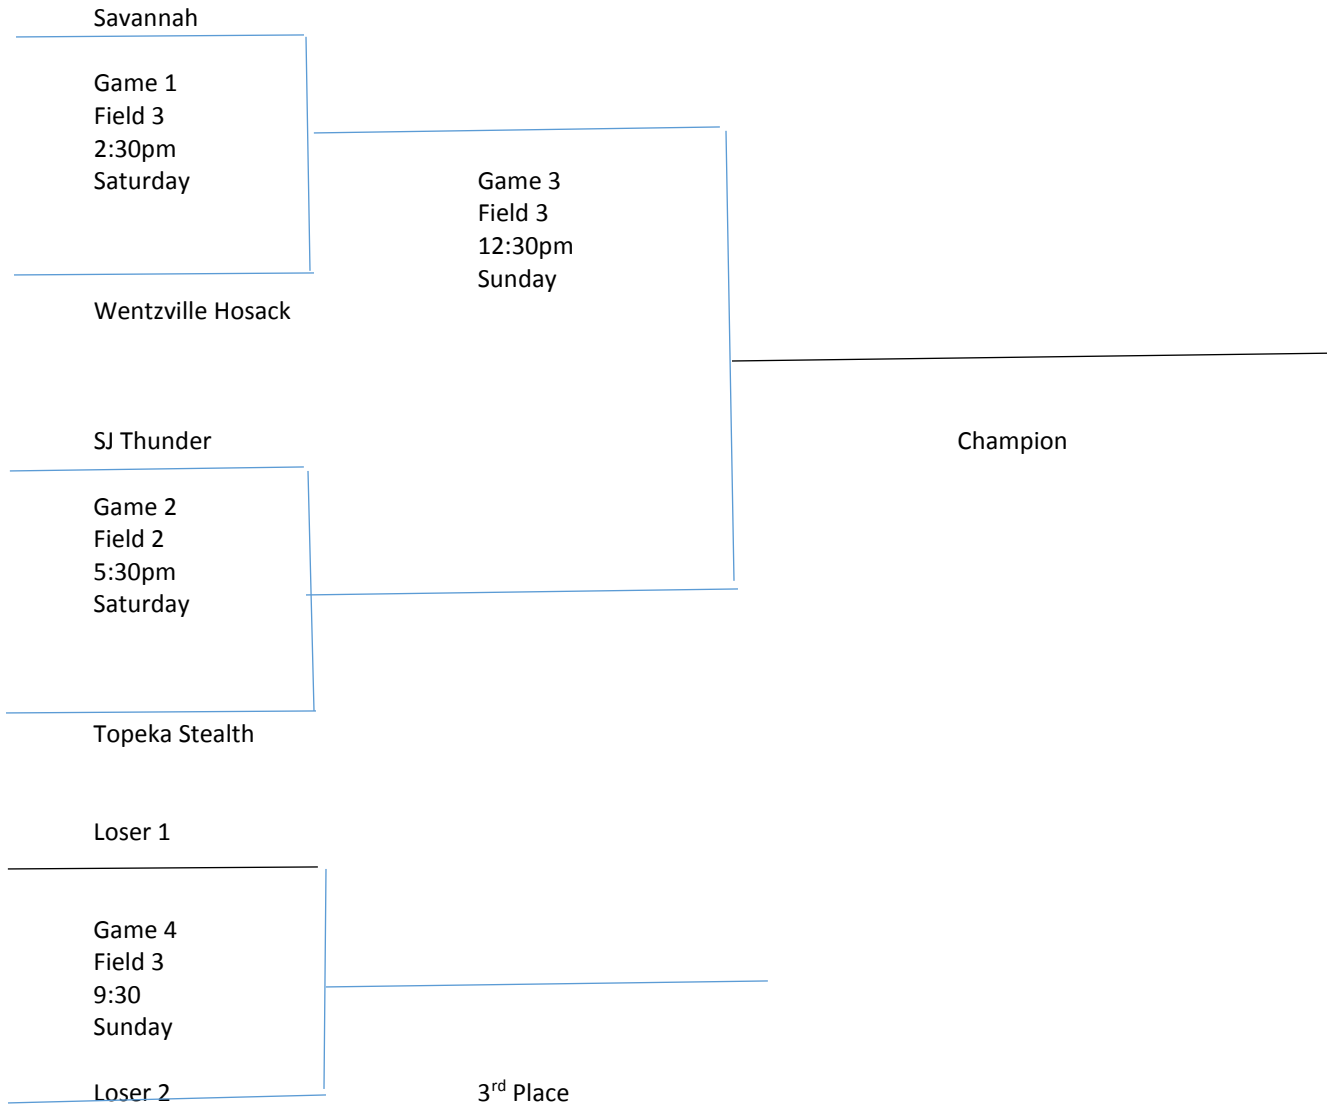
Savannah

Game 1
Field 3
2:30pm
Saturday

Wentzville Hosack

Game 3
Field 3
12:30pm
Sunday

SJ Thunder

Champion

Game 2
Field 2
5:30pm
Saturday

Topeka Stealth

Loser 1

Game 4
Field 3
9:30
Sunday

Loser 2

3$^{rd}$ Place